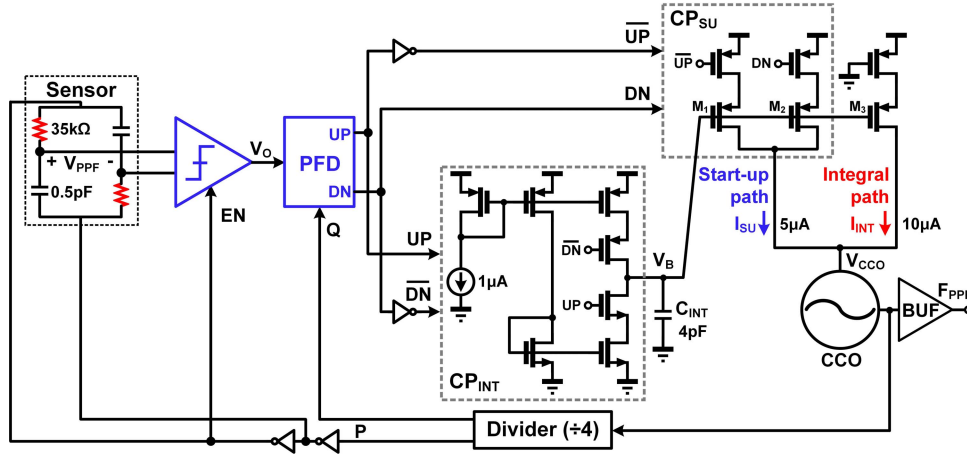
Sensor
35kΩ
+ $V_{PPF}$ -
0.5pF
$V_O$
EN
PFD
UP
DN
Q
$\overline{UP}$
DN
UP
$\overline{DN}$
$CP_{SU}$
$\overline{UP}$
DN
$M_1$
$M_2$
$M_3$
Start-up path
$I_{SU}$
5μA
Integral path
$I_{INT}$
10μA
$V_{CCO}$
CCO
BUF
$F_{PPF}$
1μA
$\overline{DN}$
UP
$V_B$
$C_{INT}$
4pF
$CP_{INT}$
P
Divider (÷4)